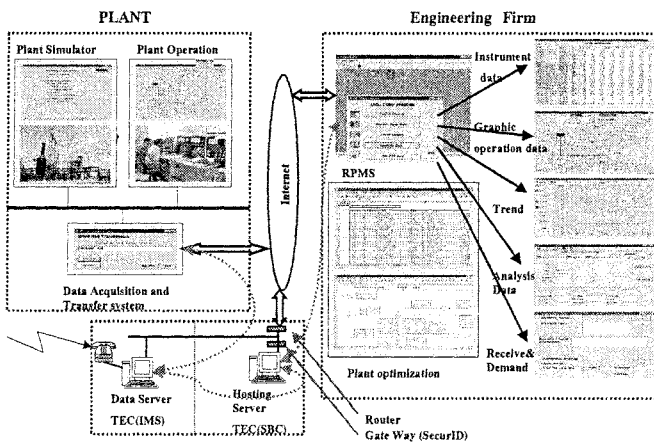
PLANT

Engineering Firm

Plant Simulator

Plant Operation

Internet

Instrument data

Graphic operation data

Trend

Analysis Data

Receive& Demand

RPMS

Plant optimization

Data Acquisition and Transfer system

Data Server

TEC(IMS)

Hosting Server

TEC(SBC)

Router

Gate Way (SecurID)